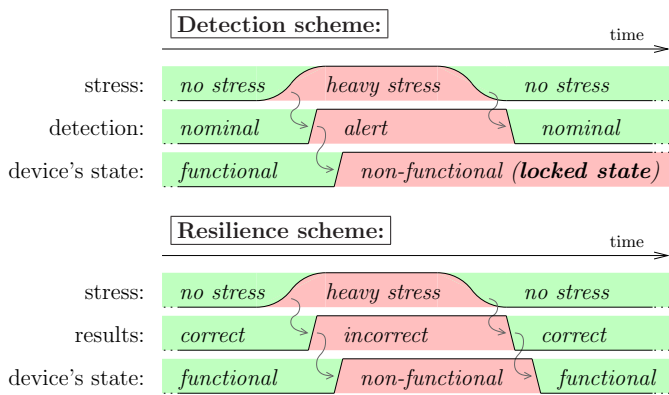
Detection scheme:

time

stress: no stress heavy stress no stress

detection: nominal alert nominal

device's state: functional non-functional (**locked state**)

Resilience scheme:

time

stress: no stress heavy stress no stress

results: correct incorrect correct

device's state: functional non-functional functional